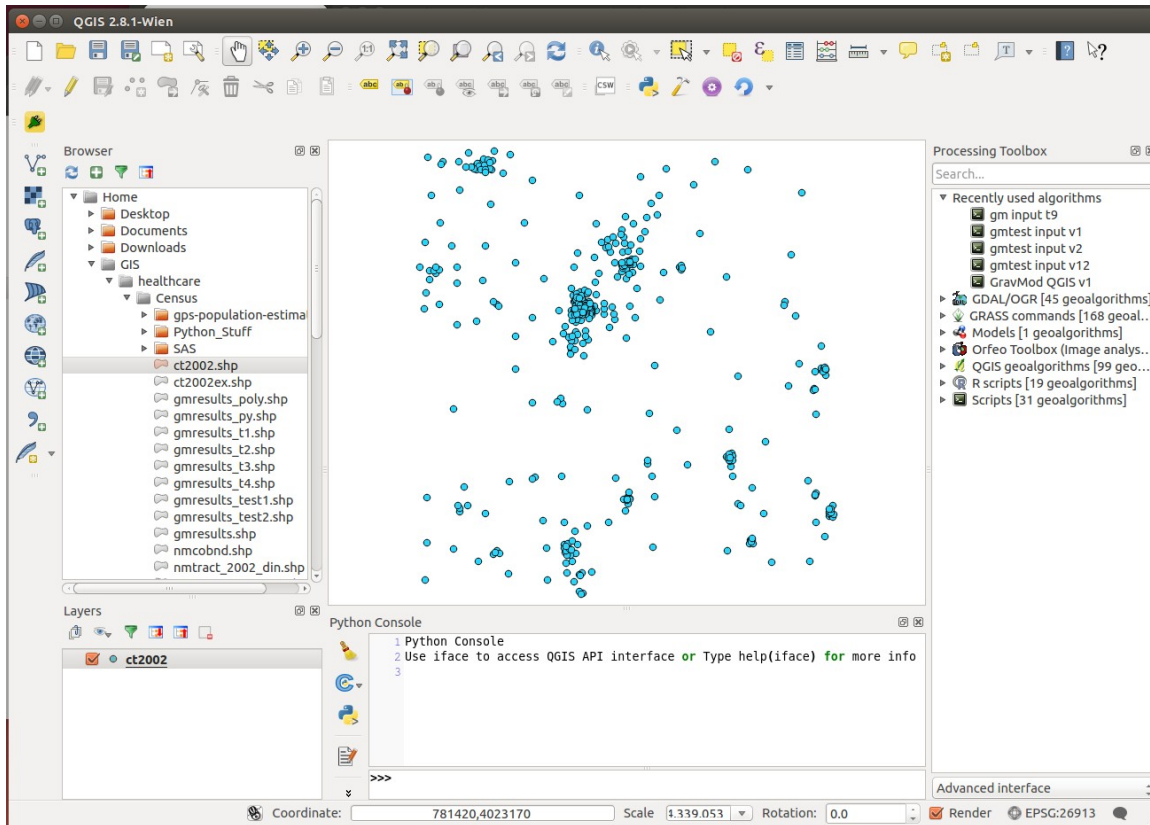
QGIS 2.8.1-Wien

Browser

Home
Desktop
Documents
Downloads
GIS
healthcare
Census
gps-population-estima
Python_Stuff
SAS
ct2002.shp
ct2002ex.shp
gmresults_poly.shp
gmresults_py.shp
gmresults_t1.shp
gmresults_t2.shp
gmresults_t3.shp
gmresults_t4.shp
gmresults_test1.shp
gmresults_test2.shp
gmresults.shp
nmcobnd.shp
nmtract_2002_din.shp

Layers

ct2002

Processing Toolbox

Search...

Recently used algorithms
gm input t9
gmtest input v1
gmtest input v2
gmtest input v12
GravMod QGIS v1
GDAL/OGR [45 geoalgorithms]
GRASS commands [168 geoal...
Models [1 geoalgorithms]
Orfeo Toolbox (Image analys...
QGIS geoalgorithms [99 geo...
R scripts [19 geoalgorithms]
Scripts [31 geoalgorithms]

Advanced interface

Python Console

1 Python Console
2 Use iface to access QGIS API interface or Type help(iface) for more info
3

>>>

Coordinate: 781420,4023170 Scale 1:339,053 Rotation: 0.0 Render EPSG:26913